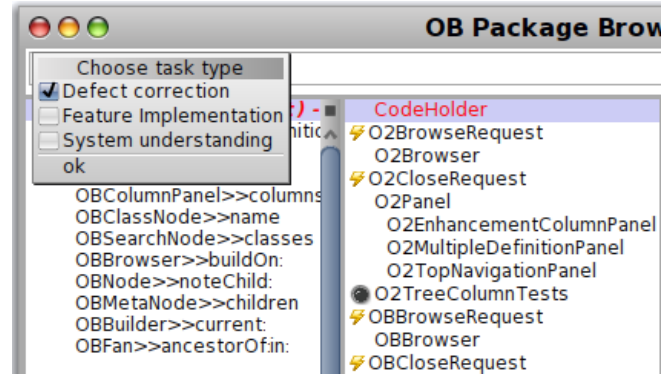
OB Package Brow

Choose task type
Defect correction
Feature Implementation
System understanding
ok

r) -
itio

OBColumnPanel>>columns
OBClassNode>>name
OBSearchNode>>classes
OBBrowser>>buildOn:
OBNode>>noteChild:
OBMetaNode>>children
OBBuilder>>current:
OBFan>>ancestorOf:in:

CodeHolder
O2BrowseRequest
O2Browser
O2CloseRequest
O2Panel
O2EnhancementColumnPanel
O2MultipleDefinitionPanel
O2TopNavigationPanel
O2TreeColumnTests
OBBrowseRequest
OBBrowser
OBCloseRequest